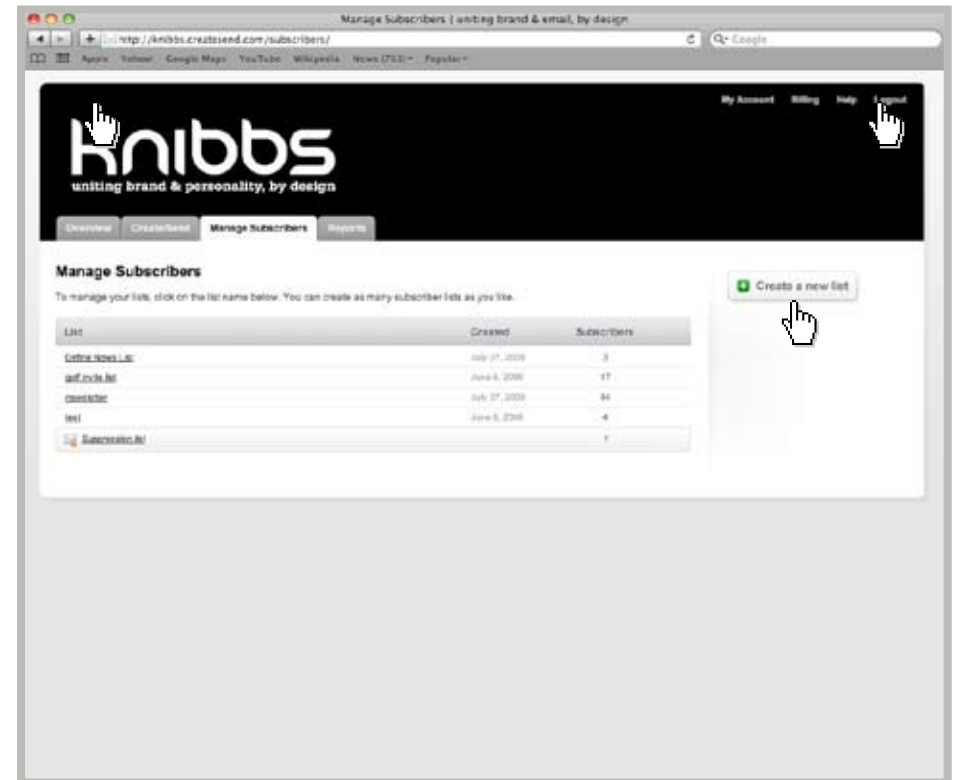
Manage Subscribers | uniting brand & email, by design

http://knibbs.createsend.com/subscribers/

Q- Google

Apple Yahoo! Google Maps YouTube Wikipedia News (753) Popular

My Account Billing Help Logout

knibbs

uniting brand & personality, by design

Overview Create/Send Manage Subscribers Reports

Manage Subscribers

To manage your lists, click on the list name below. You can create as many subscriber lists as you like.

Create a new list

| List | Created | Subscribers |
|---|---|---|
| Online News List | July 27, 2009 | 3 |
| golf invite list | June 6, 2009 | 17 |
| newsletter | July 27, 2009 | 84 |
| test | June 6, 2009 | 4 |
| Suppression list | | 1 |